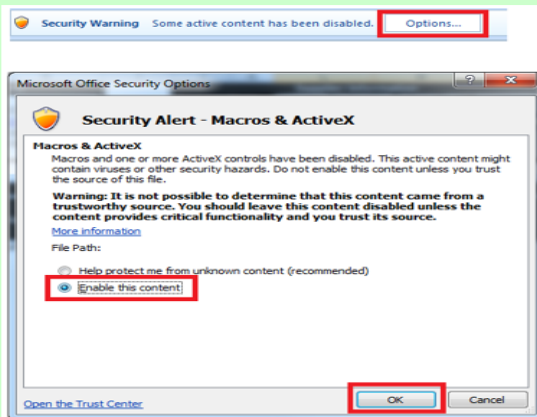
Security Warning Some active content has been disabled. Options...

Microsoft Office Security Options

?

Security Alert - Macros & ActiveX

Macros & ActiveX

Macros and one or more ActiveX controls have been disabled. This active content might contain viruses or other security hazards. Do not enable this content unless you trust the source of this file.

Warning: It is not possible to determine that this content came from a trustworthy source. You should leave this content disabled unless the content provides critical functionality and you trust its source.

More information

File Path:

Help protect me from unknown content (recommended)

Enable this content

Open the Trust Center

OK

Cancel